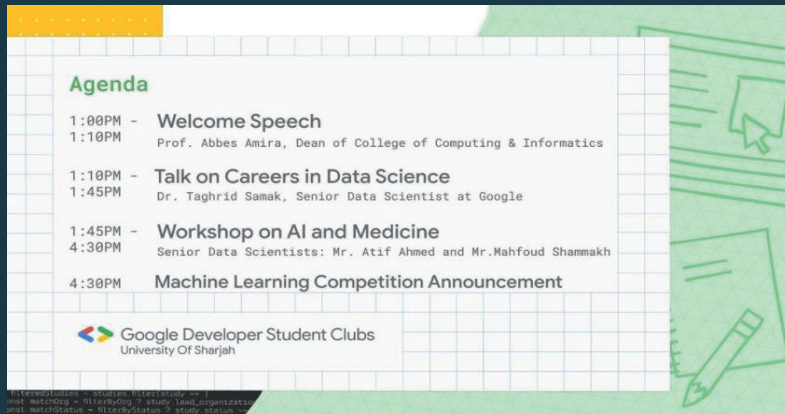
Agenda

1:00PM - 1:10PM Welcome Speech
Prof. Abbes Amira, Dean of College of Computing & Informatics

1:10PM - 1:45PM Talk on Careers in Data Science
Dr. Taghrid Samak, Senior Data Scientist at Google

1:45PM - 4:30PM Workshop on AI and Medicine
Senior Data Scientists: Mr. Atif Ahmed and Mr.Mahfoud Shammakh

4:30PM Machine Learning Competition Announcement

Google Developer Student Clubs
University Of Sharjah

filteredStudies = studies.filter(study => {
onst matchOrg = filterByOrg ? study.lead_organization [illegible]
onst matchStatus = filterByStatus ? study.status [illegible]